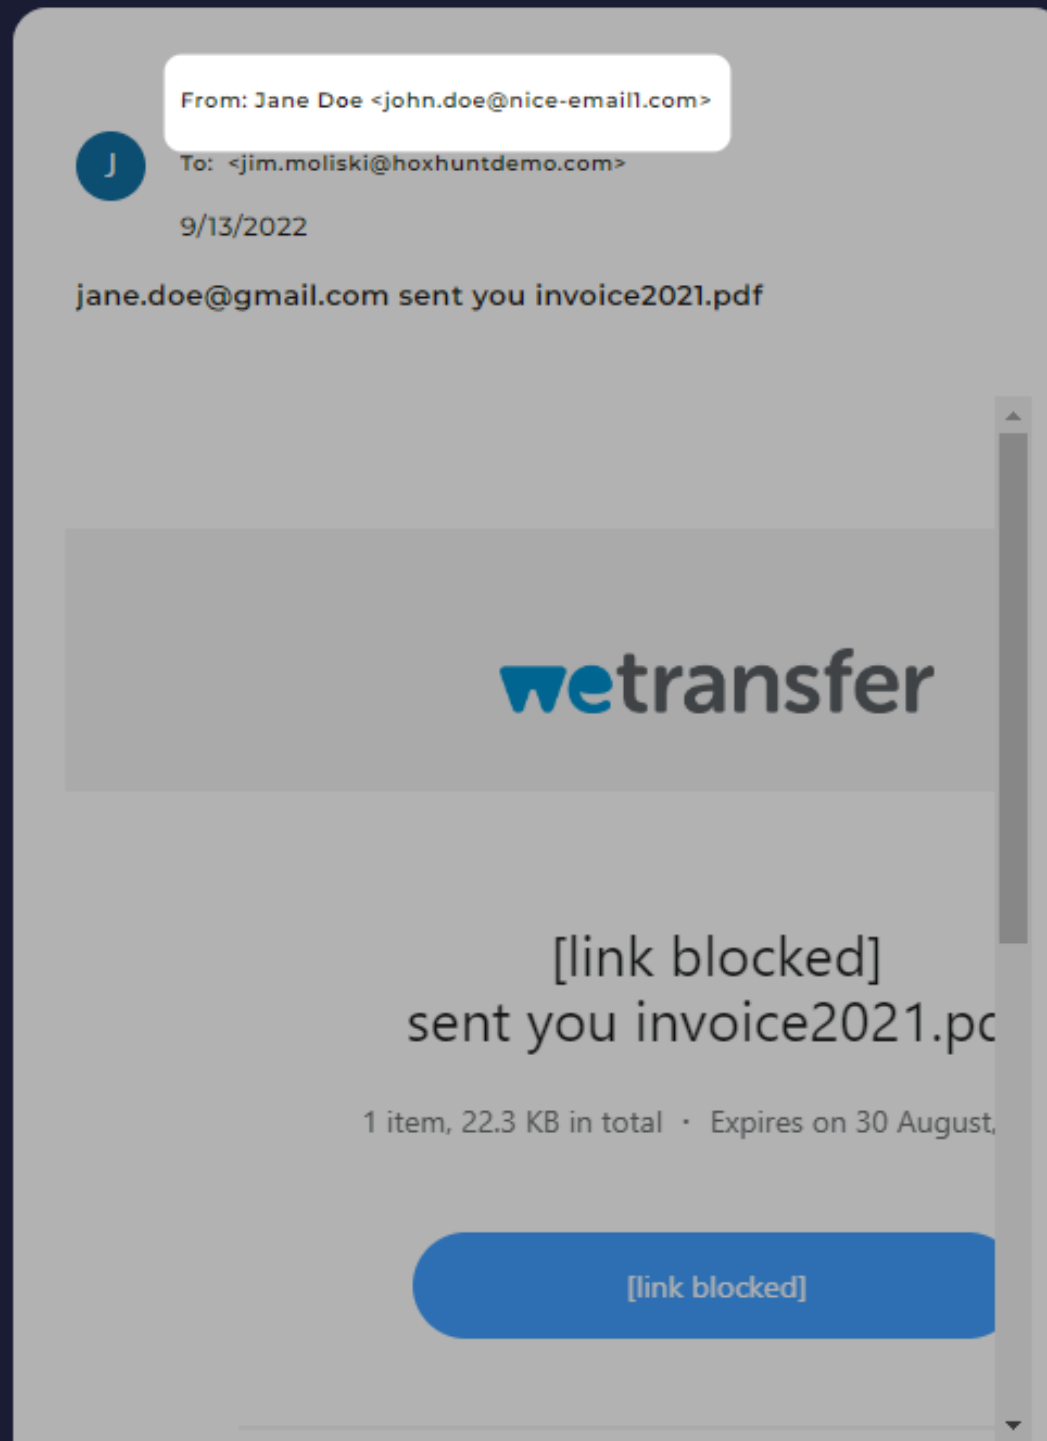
From: Jane Doe <john.doe@nice-email1.com>

J

To: <jim.moliski@hoxhuntdemo.com>

9/13/2022

jane.doe@gmail.com sent you invoice2021.pdf

wetransfer

[link blocked]
sent you invoice2021.pc

1 item, 22.3 KB in total · Expires on 30 August,

[link blocked]